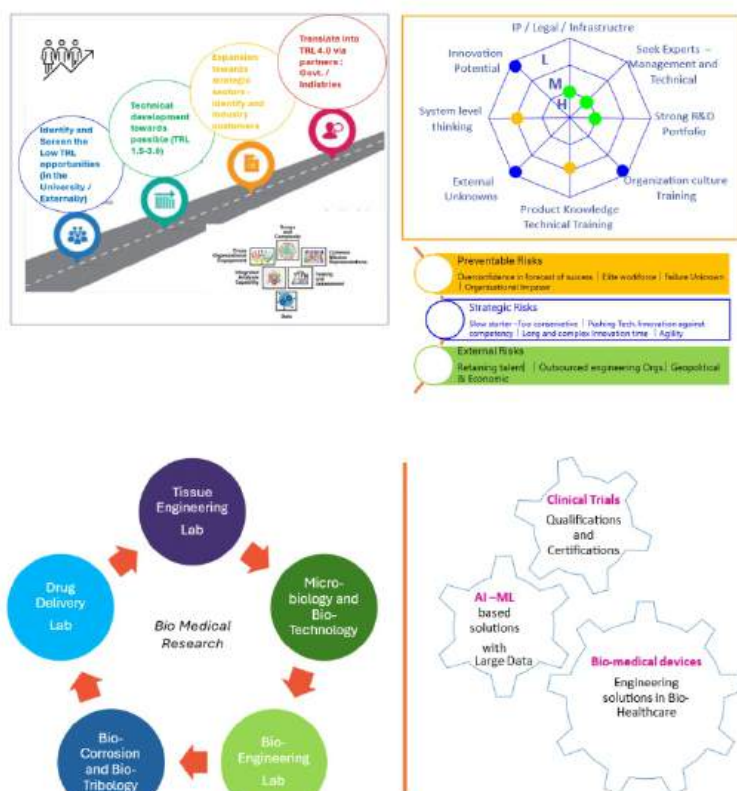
Identify and Screen the Low TRL opportunities (In the University / Externally)

Technical development towards possible (TRL 1.5-3.5)

Expansion towards strategic sectors - identify and industry customers

Translate into TRL 4.0 via partners : Govt. / Indistries

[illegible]

IP / Legal / Infrastructre

Seek Experts – Management and Technical

Strong R&D Portfolio

Organization culture Training

Product Knowledge Technical Training

External Unknowns

System level thinking

Innovation Potential

L

M

H

Preventable Risks
Overconfidence in forecast of success | Elite workforce | Failure Unknown | Organizational Imposer

Strategic Risks
Slow starter -Too conservative | Pushing Tech. Innovation against competency | Long and complex innovation time | Agility

External Risks
Retaining talent | Outsourced engineering Orgs | Geopolitical & Economic

Tissue Engineering Lab

Micro-biology and Bio-Technology

Bio-Engineering Lab

Bio-Corrosion and Bio-Tribology

Drug Delivery Lab

Bio Medical Research

Clinical Trials
Qualifications and Certifications

AI –ML based solutions with Large Data

Bio-medical devices
Engineering solutions in Bio-Healthcare